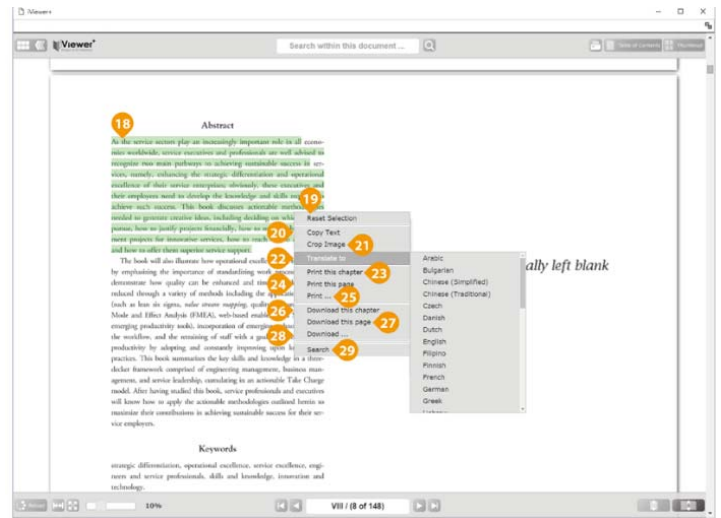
iViewer+

Viewer+

Search within this document ...

Table of Contents

Abstract

18

As the service sectors play an increasingly important role in all economies worldwide, service executives and professionals are well advised to recognize two main pathways to achieving sustainable success in services, namely, enhancing the strategic differentiation and operational excellence of their service enterprises; obviously, these executives and their employees need to develop the knowledge and skills required to achieve such success. This book discusses actionable methods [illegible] needed to generate creative ideas, including deciding on which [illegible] pursue, how to justify projects financially, how to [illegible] ment projects for innovative services, how to reach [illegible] and how to offer them superior service support.

The book will also illustrate how operational excell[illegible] by emphasizing the importance of standardizing work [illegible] demonstrate how quality can be enhanced and tim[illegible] reduced through a variety of methods including the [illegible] (such as lean six sigma, value stream mapping, quality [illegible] Mode and Effect Analysis (FMEA), web-based enabl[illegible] emerging productivity tools), incorporation of emergin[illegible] the workflow, and the retraining of staff with a goal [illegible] productivity by adopting and constantly improving upon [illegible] practices. This book summarizes the key skills and knowledge in a three-decker framework comprised of engineering management, business management, and service leadership, cumulating in an actionable Take Charge model. After having studied this book, service professionals and executives will know how to apply the actionable methodologies outlined herein to maximize their contributions in achieving sustainable success for their service employers.

Keywords

strategic differentiation, operational excellence, service excellence, engineers and service professionals, skills and knowledge, innovation and technology.

19
Reset Selection
20
Copy Text
Crop Image
21
22
Translate to
Print this chapter
23
24
Print this page
Print ...
25
Download this chapter
26
Download this page
27
Download ...
28
Search
29

Arabic
Bulgarian
Chinese (Simplified)
Chinese (Traditional)
Czech
Danish
Dutch
English
Filipino
Finnish
French
German
Greek

ally left blank

10%

VIII / (8 of 148)